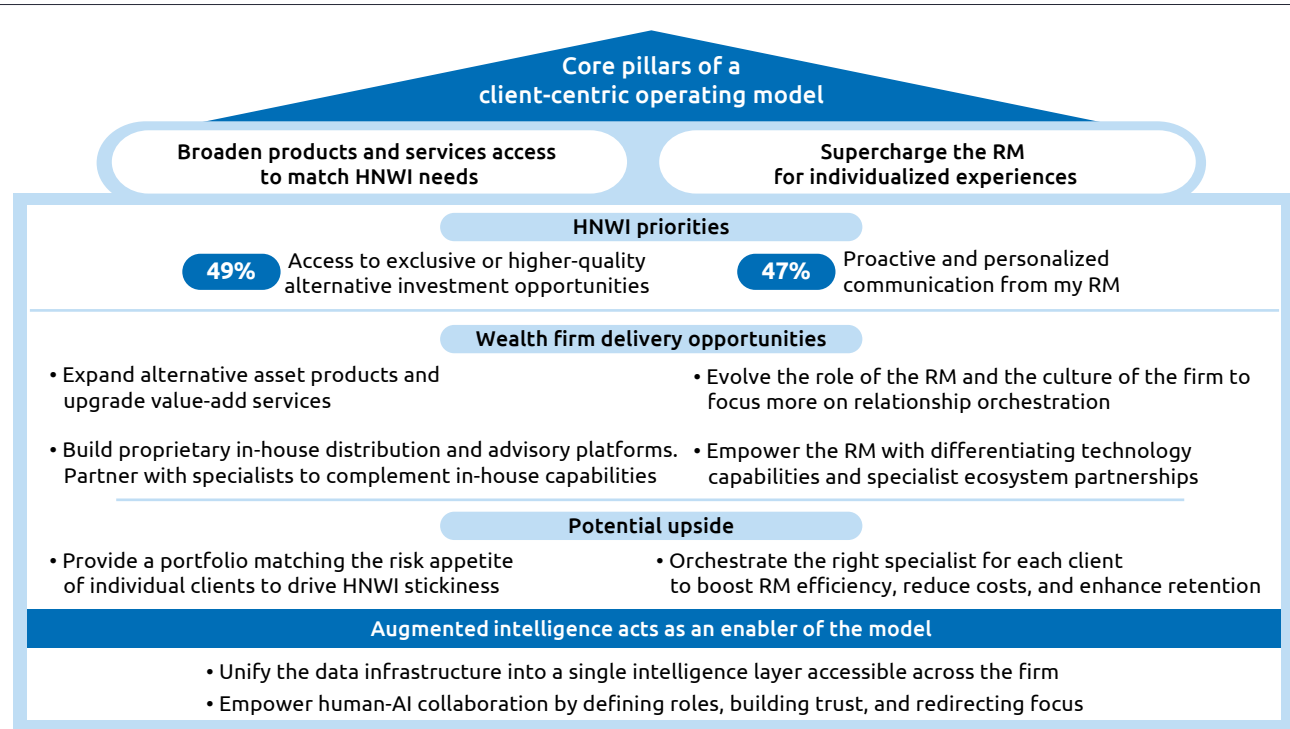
Core pillars of a client-centric operating model

Broaden products and services access to match HNWI needs

Supercharge the RM for individualized experiences

HNWI priorities

49% Access to exclusive or higher-quality alternative investment opportunities

47% Proactive and personalized communication from my RM

Wealth firm delivery opportunities

• Expand alternative asset products and upgrade value-add services

• Build proprietary in-house distribution and advisory platforms. Partner with specialists to complement in-house capabilities

• Evolve the role of the RM and the culture of the firm to focus more on relationship orchestration

• Empower the RM with differentiating technology capabilities and specialist ecosystem partnerships

Potential upside

• Provide a portfolio matching the risk appetite of individual clients to drive HNWI stickiness

• Orchestrate the right specialist for each client to boost RM efficiency, reduce costs, and enhance retention

Augmented intelligence acts as an enabler of the model

• Unify the data infrastructure into a single intelligence layer accessible across the firm

• Empower human-AI collaboration by defining roles, building trust, and redirecting focus